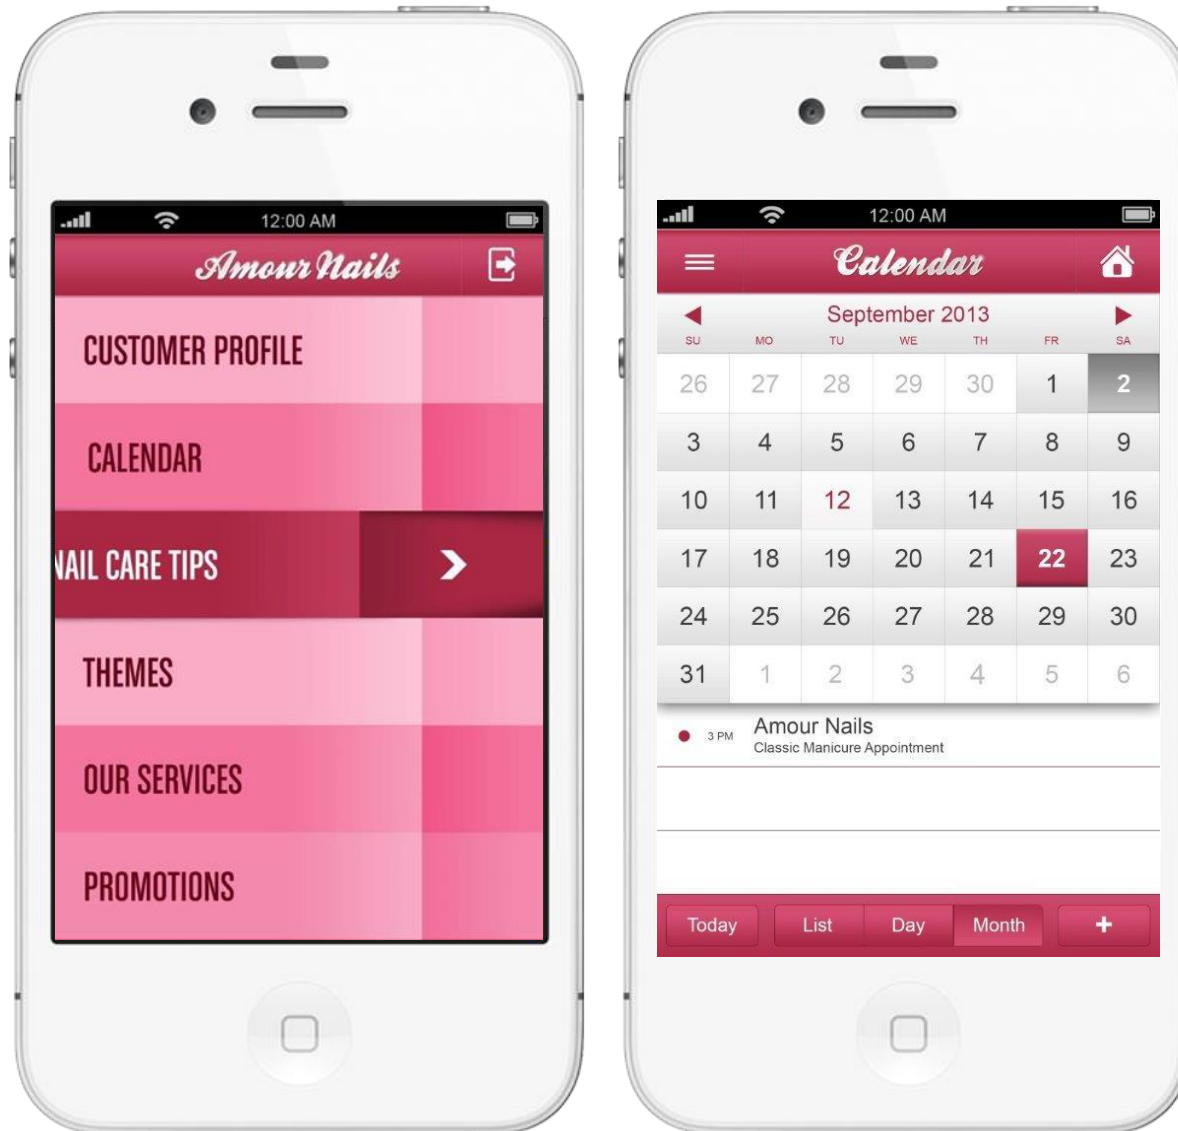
12:00 AM

Amour Nails

CUSTOMER PROFILE

CALENDAR

NAIL CARE TIPS

THEMES

OUR SERVICES

PROMOTIONS

12:00 AM

Calendar

September 2013

| SU | MO | TU | WE | TH | FR | SA |
|---|---|---|---|---|---|---|
| 26 | 27 | 28 | 29 | 30 | 1 | 2 |
| 3 | 4 | 5 | 6 | 7 | 8 | 9 |
| 10 | 11 | 12 | 13 | 14 | 15 | 16 |
| 17 | 18 | 19 | 20 | 21 | 22 | 23 |
| 24 | 25 | 26 | 27 | 28 | 29 | 30 |
| 31 | 1 | 2 | 3 | 4 | 5 | 6 |

3 PM Amour Nails
Classic Manicure Appointment

Today List Day Month +